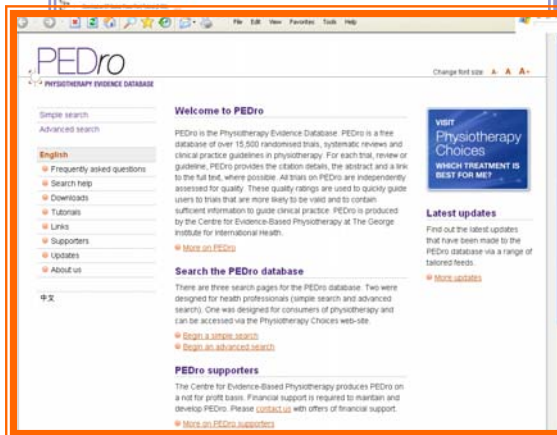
File Edit View Favorites Tools Help

PEDro
PHYSIOTHERAPY EVIDENCE DATABASE

Change font size: A- A A+

Simple search
Advanced search

English
Frequently asked questions
Search help
Downloads
Tutorials
Links
Supporters
Updates
About us

中文

Welcome to PEDro

PEDro is the Physiotherapy Evidence Database. PEDro is a free database of over 15,500 randomised trials, systematic reviews and clinical practice guidelines in physiotherapy. For each trial, review or guideline, PEDro provides the citation details, the abstract and a link to the full text, where possible. All trials on PEDro are independently assessed for quality. These quality ratings are used to quickly guide users to trials that are more likely to be valid and to contain sufficient information to guide clinical practice. PEDro is produced by the Centre for Evidence-Based Physiotherapy at The George Institute for International Health.

More on PEDro

Search the PEDro database

There are three search pages for the PEDro database. Two were designed for health professionals (simple search and advanced search). One was designed for consumers of physiotherapy and can be accessed via the Physiotherapy Choices web-site.

Begin a simple search
Begin an advanced search

PEDro supporters

The Centre for Evidence-Based Physiotherapy produces PEDro on a not for profit basis. Financial support is required to maintain and develop PEDro. Please contact us with offers of financial support.

More on PEDro supporters

VISIT
Physiotherapy Choices
WHICH TREATMENT IS BEST FOR ME?

Latest updates

Find out the latest updates that have been made to the PEDro database via a range of tailored feeds.

More updates